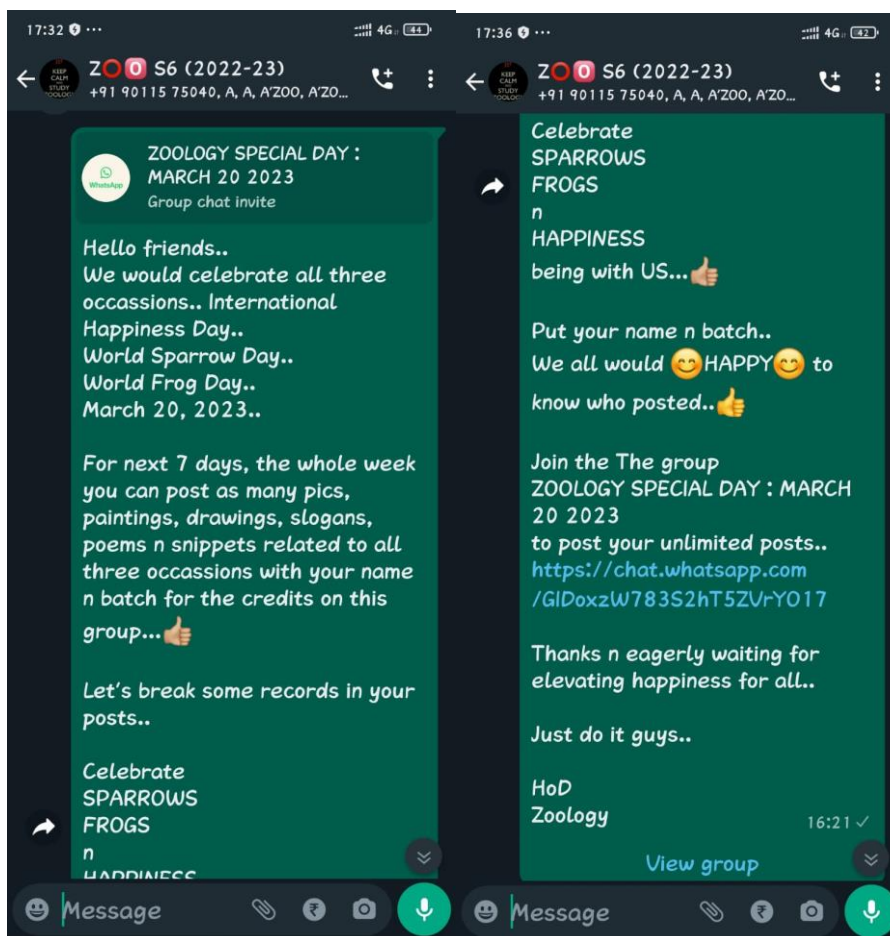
17:32 ···
4G 44

ZOO S6 (2022-23)
+91 90115 75040, A, A, A'ZOO, A'ZO...

KEEP CALM AND STUDY ZOOLOGY

WhatsApp
ZOOLOGY SPECIAL DAY : MARCH 20 2023
Group chat invite

Hello friends..
We would celebrate all three occassions.. International Happiness Day..
World Sparrow Day..
World Frog Day..
March 20, 2023..

For next 7 days, the whole week you can post as many pics, paintings, drawings, slogans, poems n snippets related to all three occassions with your name n batch for the credits on this group...👍

Let's break some records in your posts..

Celebrate
SPARROWS
FROGS
n
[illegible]

Message

17:36 ···
4G 42

ZOO S6 (2022-23)
+91 90115 75040, A, A, A'ZOO, A'ZO...

Celebrate
SPARROWS
FROGS
n
HAPPINESS
being with US...👍

Put your name n batch..
We all would 😊HAPPY😊 to know who posted..👍

Join the The group
ZOOLOGY SPECIAL DAY : MARCH 20 2023
to post your unlimited posts..
https://chat.whatsapp.com/GlDoxzW783S2hT5ZVrYO17

Thanks n eagerly waiting for elevating happiness for all..

Just do it guys..

HoD
Zoology
16:21

View group

Message